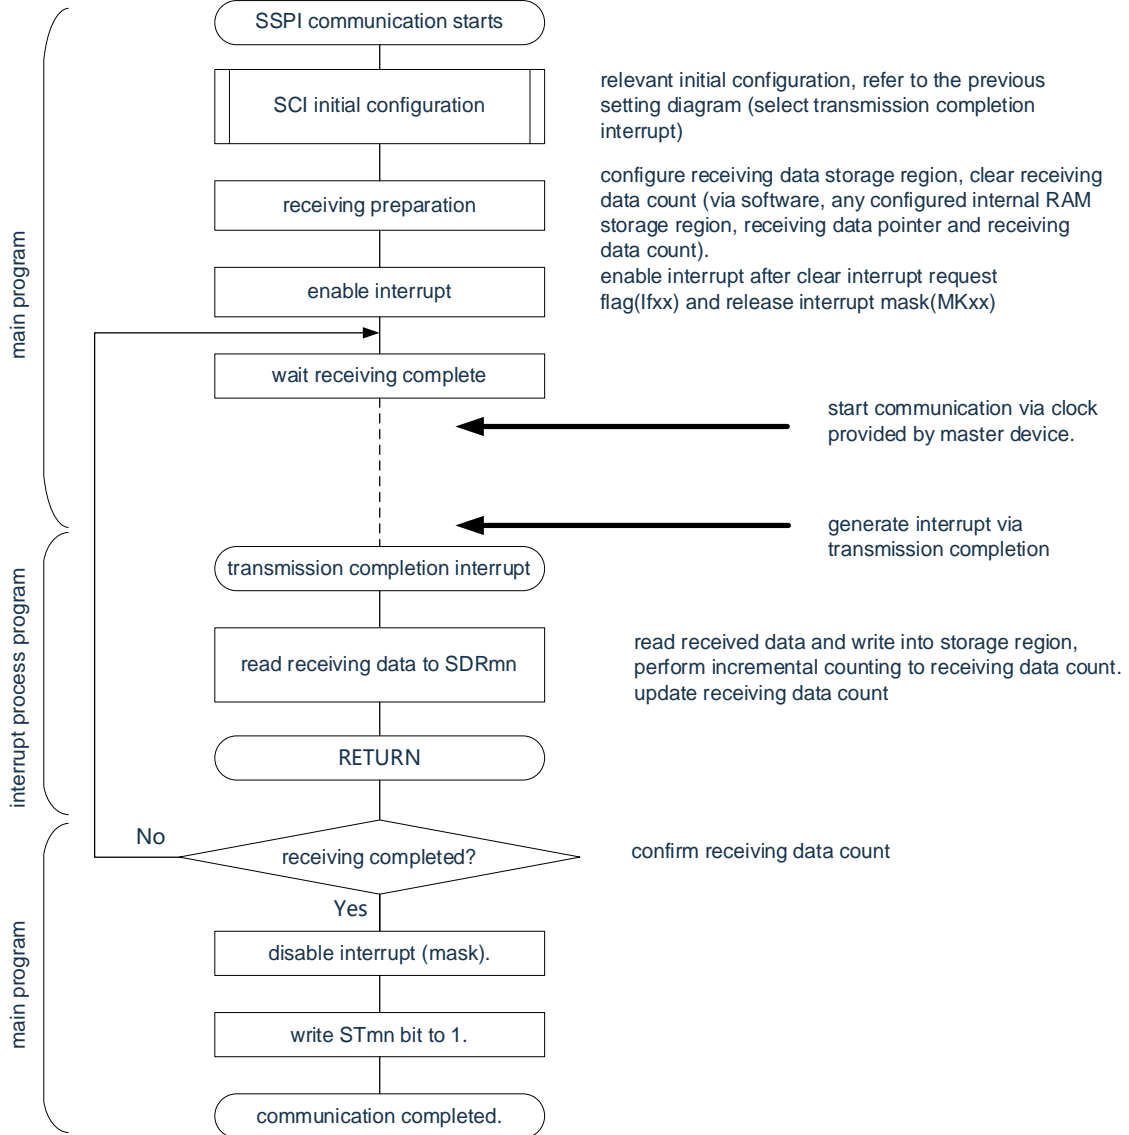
main program

SSPI communication starts

SCI initial configuration

relevant initial configuration, refer to the previous setting diagram (select transmission completion interrupt)

receiving preparation

configure receiving data storage region, clear receiving data count (via software, any configured internal RAM storage region, receiving data pointer and receiving data count).

enable interrupt

enable interrupt after clear interrupt request flag(Ifxx) and release interrupt mask(MKxx)

wait receiving complete

start communication via clock provided by master device.

generate interrupt via transmission completion

interrupt process program

transmission completion interrupt

read receiving data to SDRmn

read received data and write into storage region, perform incremental counting to receiving data count. update receiving data count

RETURN

main program

No

receiving completed?

confirm receiving data count

Yes

disable interrupt (mask).

write STmn bit to 1.

communication completed.